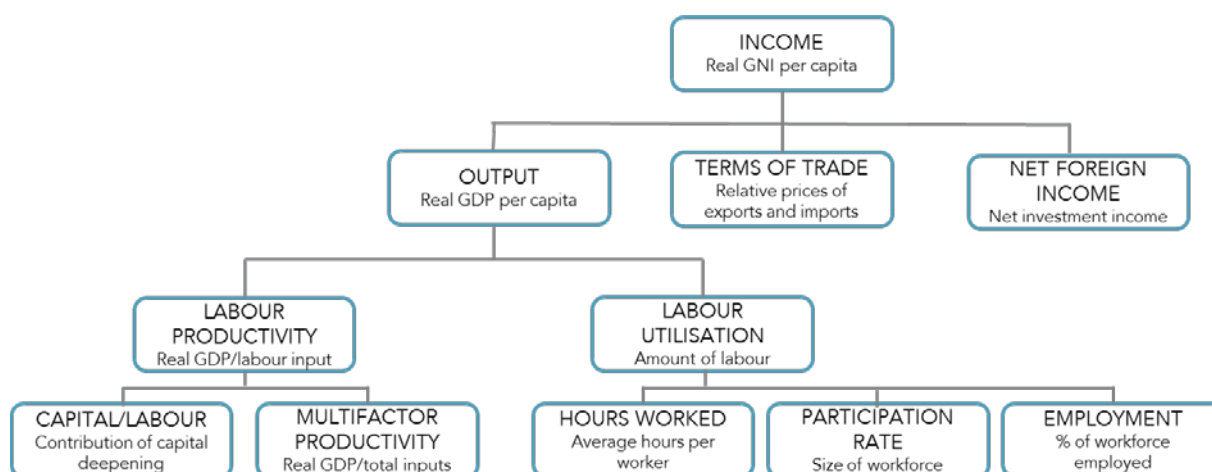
INCOME
Real GNI per capita

OUTPUT
Real GDP per capita

TERMS OF TRADE
Relative prices of exports and imports

NET FOREIGN INCOME
Net investment income

LABOUR PRODUCTIVITY
Real GDP/labour input

LABOUR UTILISATION
Amount of labour

CAPITAL/LABOUR
Contribution of capital deepening

MULTIFACTOR PRODUCTIVITY
Real GDP/total inputs

HOURS WORKED
Average hours per worker

PARTICIPATION RATE
Size of workforce

EMPLOYMENT
% of workforce employed